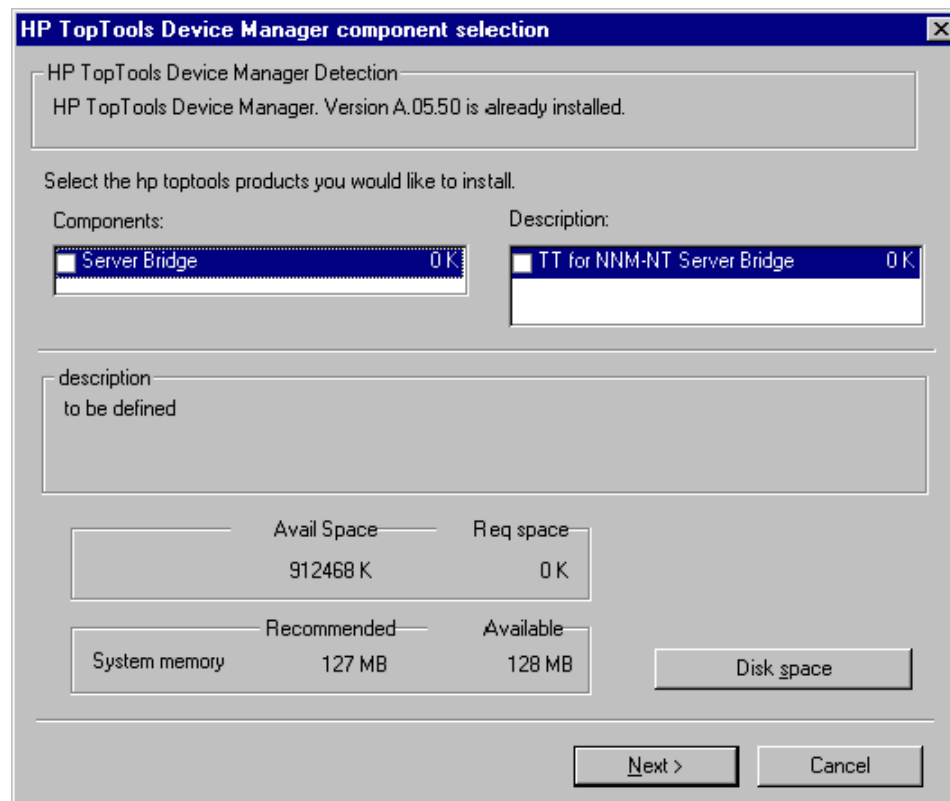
HP TopTools Device Manager component selection

HP TopTools Device Manager Detection

HP TopTools Device Manager. Version A.05.50 is already installed.

Select the hp toptools products you would like to install.

Components:

Server Bridge 0 K

Description:

TT for NNM-NT Server Bridge 0 K

description

to be defined

Avail Space

912468 K

Req space

0 K

Recommended

Available

System memory 127 MB 128 MB

Disk space

Next >

Cancel